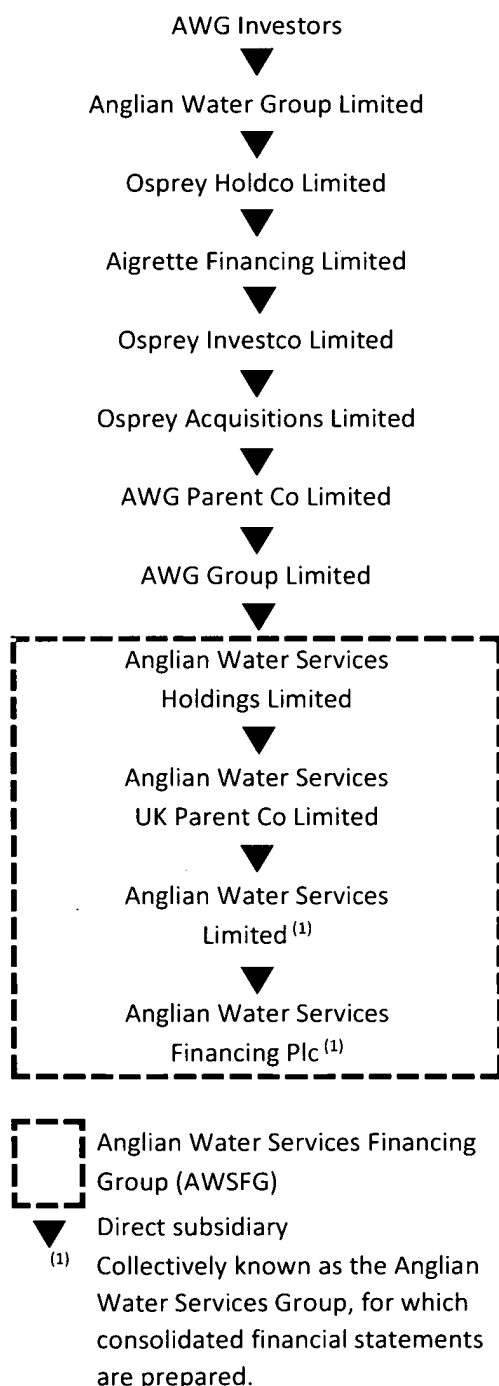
AWG Investors

Anglian Water Group Limited

Osprey Holdco Limited

Aigrette Financing Limited

Osprey Investco Limited

Osprey Acquisitions Limited

AWG Parent Co Limited

AWG Group Limited

Anglian Water Services Holdings Limited

Anglian Water Services UK Parent Co Limited

Anglian Water Services Limited $^{(1)}$

Anglian Water Services Financing Plc $^{(1)}$

Anglian Water Services Financing Group (AWSFG)

Direct subsidiary

$^{(1)}$ Collectively known as the Anglian Water Services Group, for which consolidated financial statements are prepared.